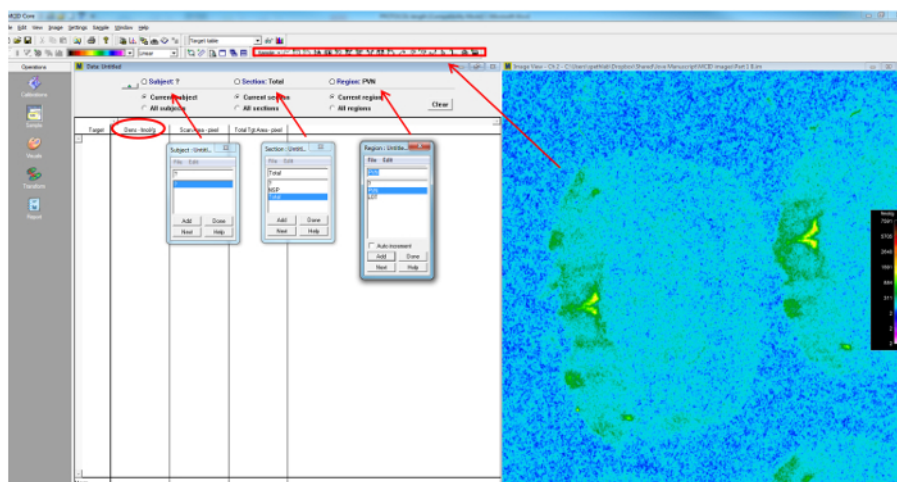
MCID Core
File Edit View Image Settings Sample Window Help
Target table
clear
Sample
Operations
Calibrations
Sample
Visuals
Transform
Report
Data: Untitled
Subject: ?
Section: Total
Region: PVN
Current subject
All subjects
Current section
All sections
Current region
All regions
Clear
Target
Dens: fmol/g
Scan Area - pixel
Total Tgt Area - pixel
Subject : Untitl...
File Edit
?
Add
Done
Next
Help
Section : Untitl...
File Edit
Total
?
NSP
Total
Add
Done
Next
Help
Region : Untitl...
File Edit
PVN
?
PVN
NSP
Auto increment
Add
Done
Next
Help
Image View - Ch 2 - C:\Users\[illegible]\Dropbox\Shared\New Manuscript\MCID Images\Part1 8.tif
fmol/g
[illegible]